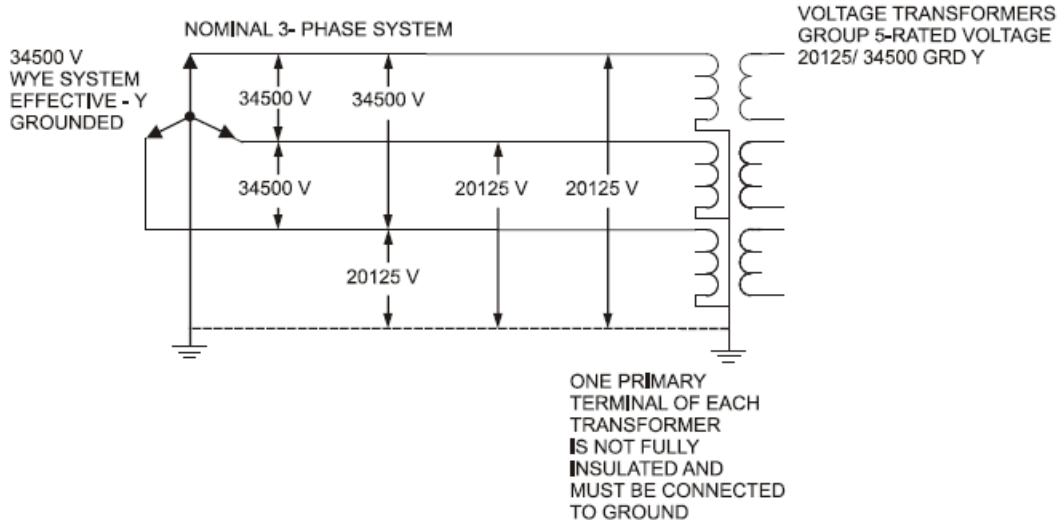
NOMINAL 3- PHASE SYSTEM

VOLTAGE TRANSFORMERS GROUP 5-RATED VOLTAGE 20125/ 34500 GRD Y

34500 V WYE SYSTEM EFFECTIVE - Y GROUNDED

34500 V

34500 V

34500 V

20125 V

20125 V

20125 V

ONE PRIMARY TERMINAL OF EACH TRANSFORMER IS NOT FULLY INSULATED AND MUST BE CONNECTED TO GROUND